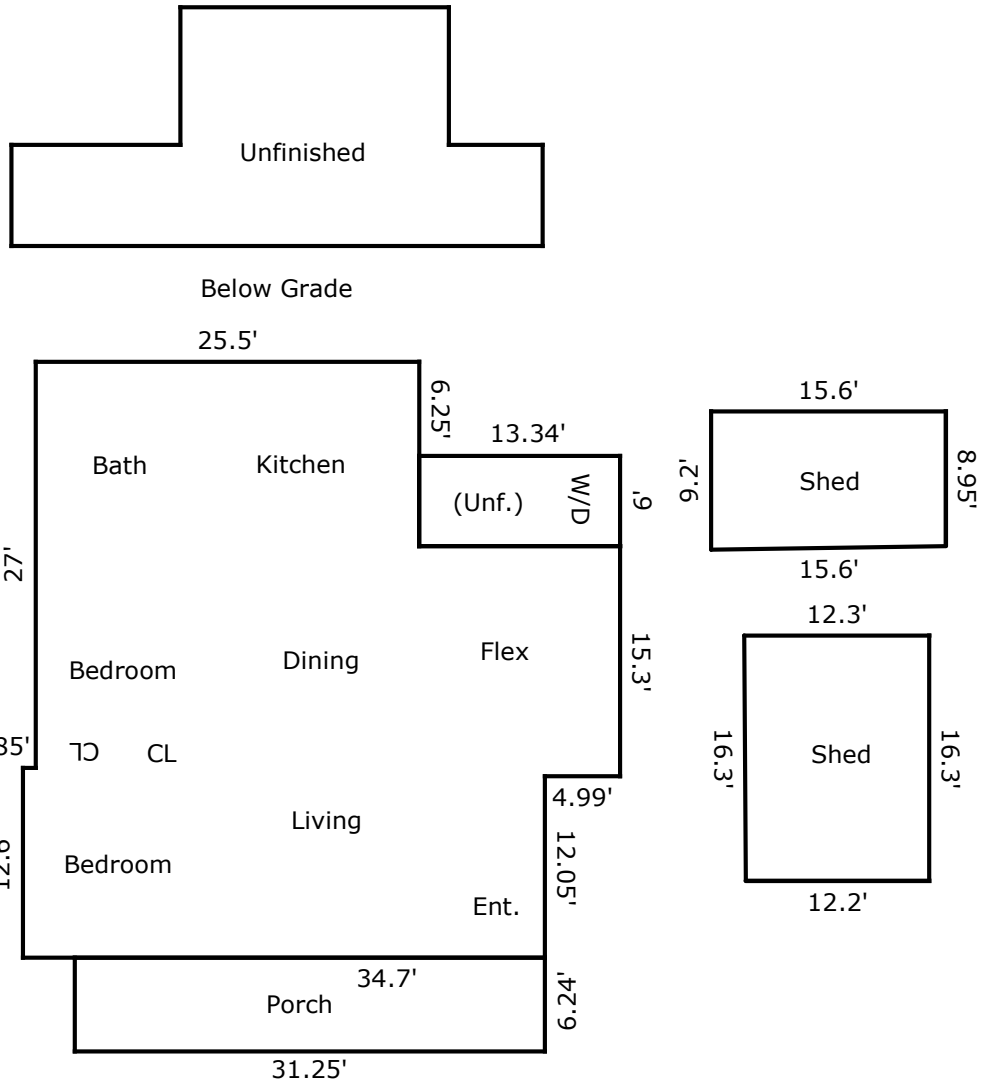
Unfinished

Below Grade

25.5'

6.25'

13.34'

Bath

Kitchen

(Unf.)

W/D

9'

27'

15.6'

9.2'

Shed

8.95'

15.6'

12.3'

Bedroom

Dining

Flex

15.3'

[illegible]85'

CL

CL

16.3'

Shed

16.3'

4.99'

Living

12.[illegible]

Bedroom

12.05'

Ent.

12.2'

34.7'

Porch

6.24'

31.25'